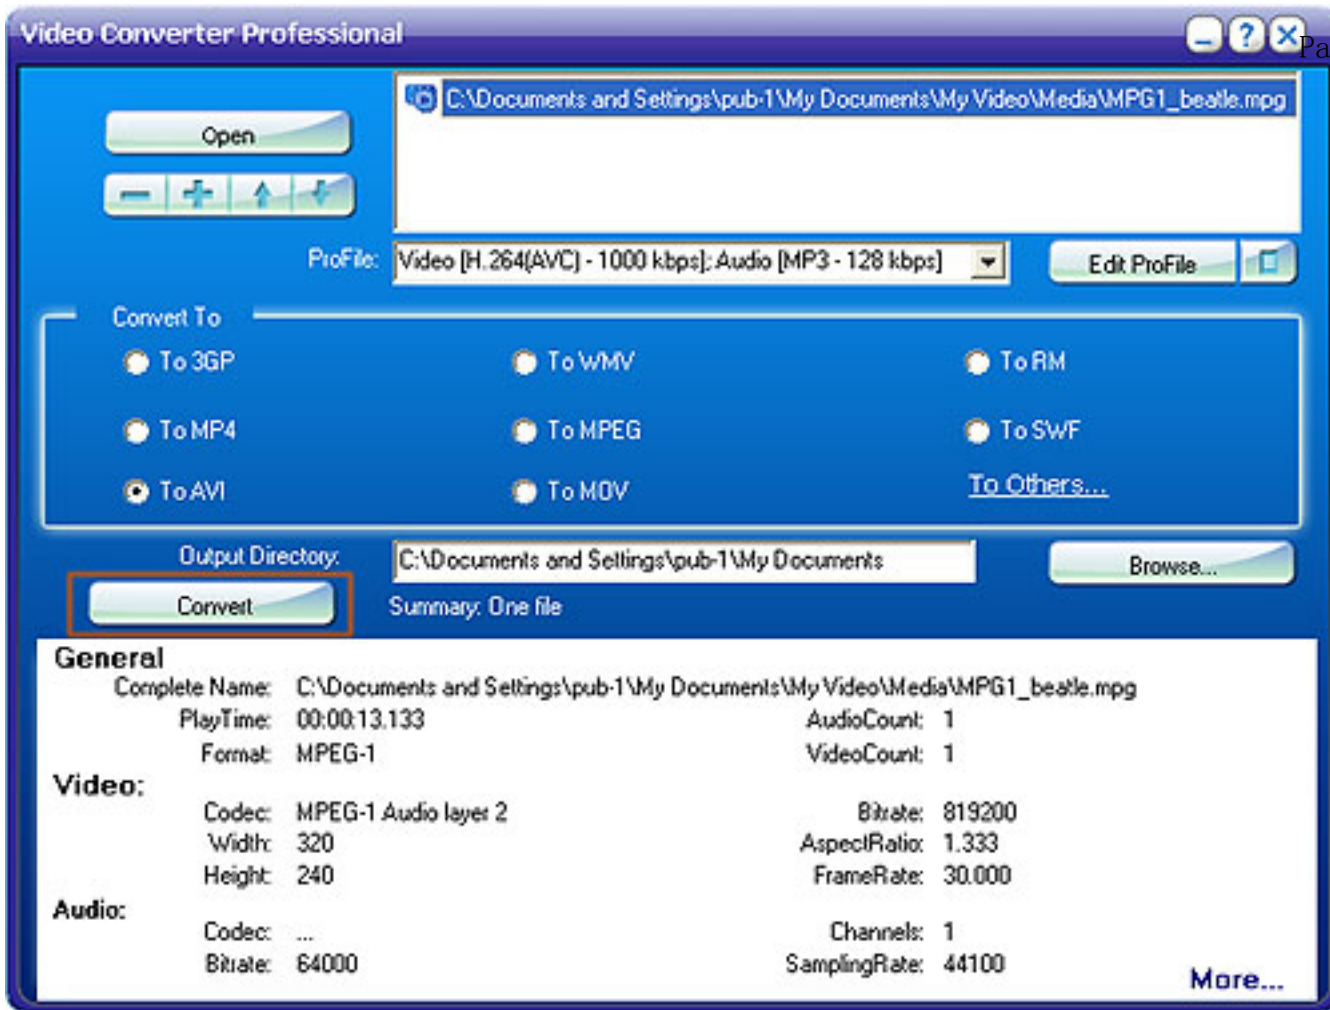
Video Converter Professional

Pa

Open

C:\Documents and Settings\pub-1\My Documents\My Video\Media\MPG1_beatle.mpg

ProFile: Video [H.264(AVC) - 1000 kbps]; Audio [MP3 - 128 kbps]

Edit ProFile

Convert To

To 3GP

To WMV

To RM

To MP4

To MPEG

To SWF

To AVI

To MOV

To Others...

Output Directory: C:\Documents and Settings\pub-1\My Documents

Browse...

Convert

Summary: One file

General

Complete Name: C:\Documents and Settings\pub-1\My Documents\My Video\Media\MPG1_beatle.mpg

PlayTime: 00:00:13.133

AudioCount: 1

Format: MPEG-1

VideoCount: 1

Video:

Codec: MPEG-1 Audio layer 2

Bitrate: 819200

Width: 320

AspectRatio: 1.333

Height: 240

FrameRate: 30.000

Audio:

Codec: ...

Channels: 1

Bitrate: 64000

SamplingRate: 44100

More...